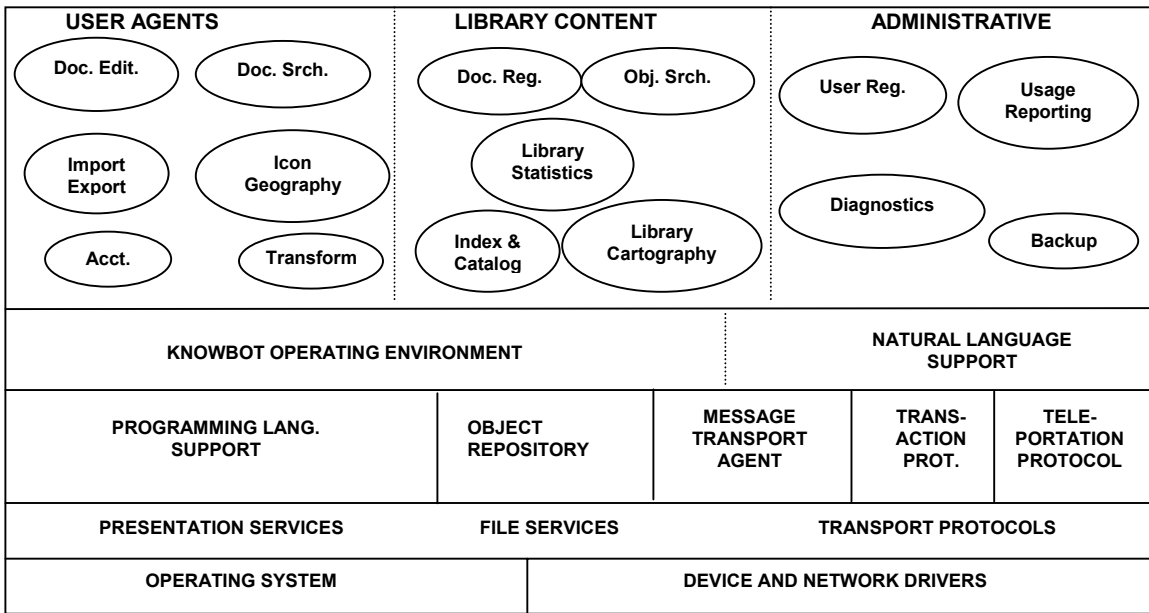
USER AGENTS

Doc. Edit.

Doc. Srch.

Import Export

Icon Geography

Acct.

Transform

LIBRARY CONTENT

Doc. Reg.

Obj. Srch.

Library Statistics

Index & Catalog

Library Cartography

ADMINISTRATIVE

User Reg.

Usage Reporting

Diagnostics

Backup

KNOWBOT OPERATING ENVIRONMENT

NATURAL LANGUAGE SUPPORT

PROGRAMMING LANG. SUPPORT

OBJECT REPOSITORY

MESSAGE TRANSPORT AGENT

TRANSACTION PROT.

TELEPORTATION PROTOCOL

PRESENTATION SERVICES

FILE SERVICES

TRANSPORT PROTOCOLS

OPERATING SYSTEM

DEVICE AND NETWORK DRIVERS